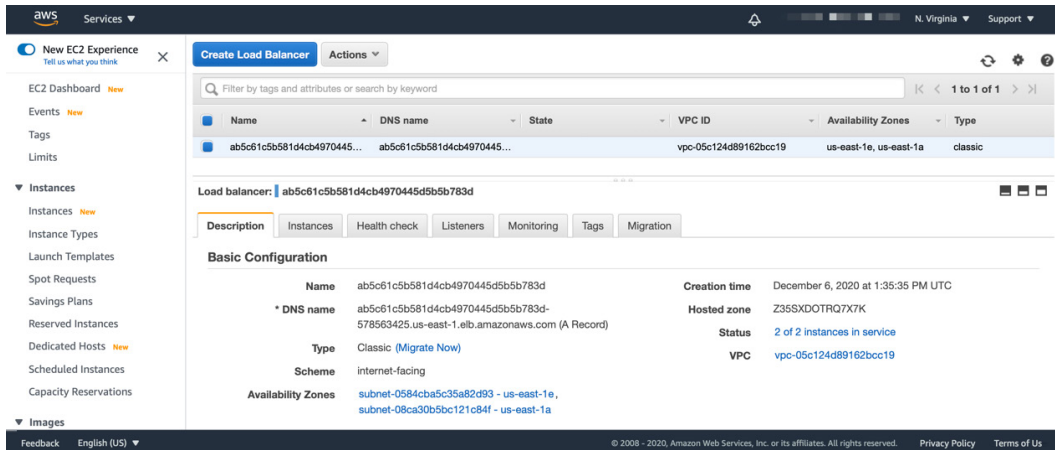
aws Services ▼

N. Virginia ▼ Support ▼

New EC2 Experience
Tell us what you think

EC2 Dashboard New
Events New
Tags
Limits

▼ Instances
Instances New
Instance Types
Launch Templates
Spot Requests
Savings Plans
Reserved Instances
Dedicated Hosts New
Scheduled Instances
Capacity Reservations

▼ Images

Create Load Balancer Actions ▼

Filter by tags and attributes or search by keyword

1 to 1 of 1

| Name | DNS name | State | VPC ID | Availability Zones | Type |
|---|---|---|---|---|---|
| ab5c61c5b581d4cb4970445... | ab5c61c5b581d4cb4970445... | | vpc-05c124d89162bcc19 | us-east-1e, us-east-1a | classic |

Load balancer: ab5c61c5b581d4cb4970445d5b5b783d

Description Instances Health check Listeners Monitoring Tags Migration

Basic Configuration

Name ab5c61c5b581d4cb4970445d5b5b783d
* DNS name ab5c61c5b581d4cb4970445d5b5b783d-578563425.us-east-1.elb.amazonaws.com (A Record)
Type Classic (Migrate Now)
Scheme internet-facing
Availability Zones subnet-0584cba5c35a82d93 - us-east-1e, subnet-08ca30b5bc121c84f - us-east-1a

Creation time December 6, 2020 at 1:35:35 PM UTC
Hosted zone Z35SXDOTRQ7X7K
Status 2 of 2 instances in service
VPC vpc-05c124d89162bcc19

Feedback English (US) ▼
© 2008 - 2020, Amazon Web Services, Inc. or its affiliates. All rights reserved. Privacy Policy Terms of Us